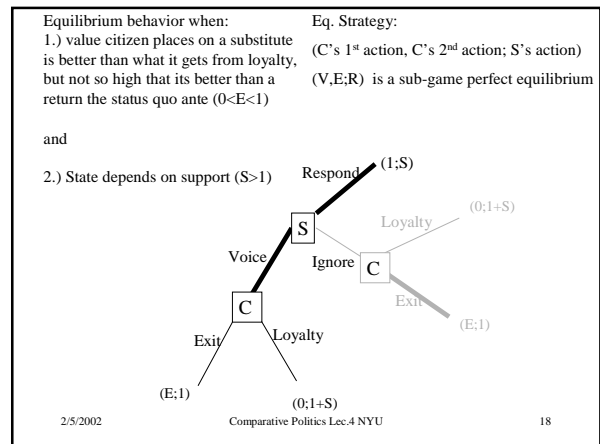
Equilibrium behavior when:
1.) value citizen places on a substitute is better than what it gets from loyalty, but not so high that its better than a return the status quo ante (0<E<1)

Eq. Strategy:
(C's 1st action, C's 2nd action; S's action)
(V,E;R) is a sub-game perfect equilibrium

and

2.) State depends on support (S>1)

Respond
(1;S)
S
Loyalty
(0;1+S)
Voice
Ignore
C
Exit
(E;1)
C
Exit
Loyalty
(E;1)
(0;1+S)

2/5/2002
Comparative Politics Lec.4 NYU
18